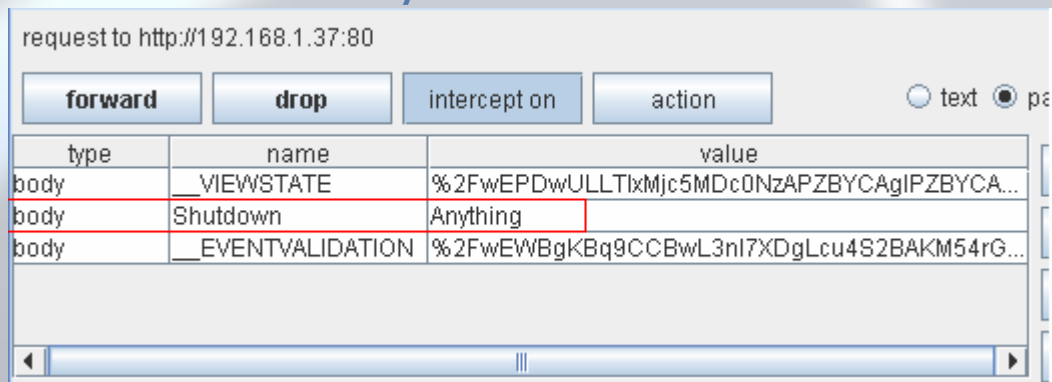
request to http://192.168.1.37:80

forward drop intercept on action

text pa

| type | name | value |
|---|---|---|
| body | __VIEWSTATE | %2FwEPDwULLTIxMjc5MDc0NzAPZBYCAgIPZBYCA... |
| body | Shutdown | Anything |
| body | __EVENTVALIDATION | %2FwEWBgKBq9CCBwL3nI7XDgLcu4S2BAKM54rG... |